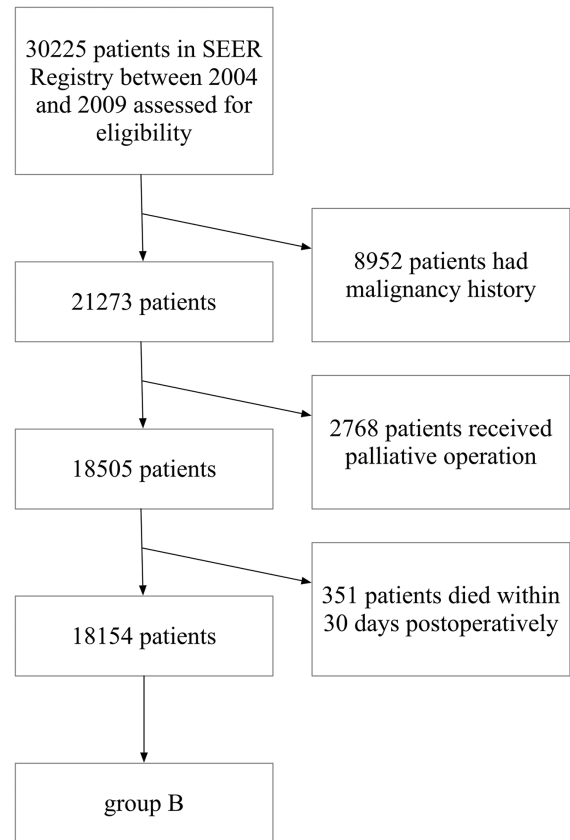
30225 patients in SEER Registry between 2004 and 2009 assessed for eligibility

8952 patients had malignancy history

21273 patients

2768 patients received palliative operation

18505 patients

351 patients died within 30 days postoperatively

18154 patients

group B